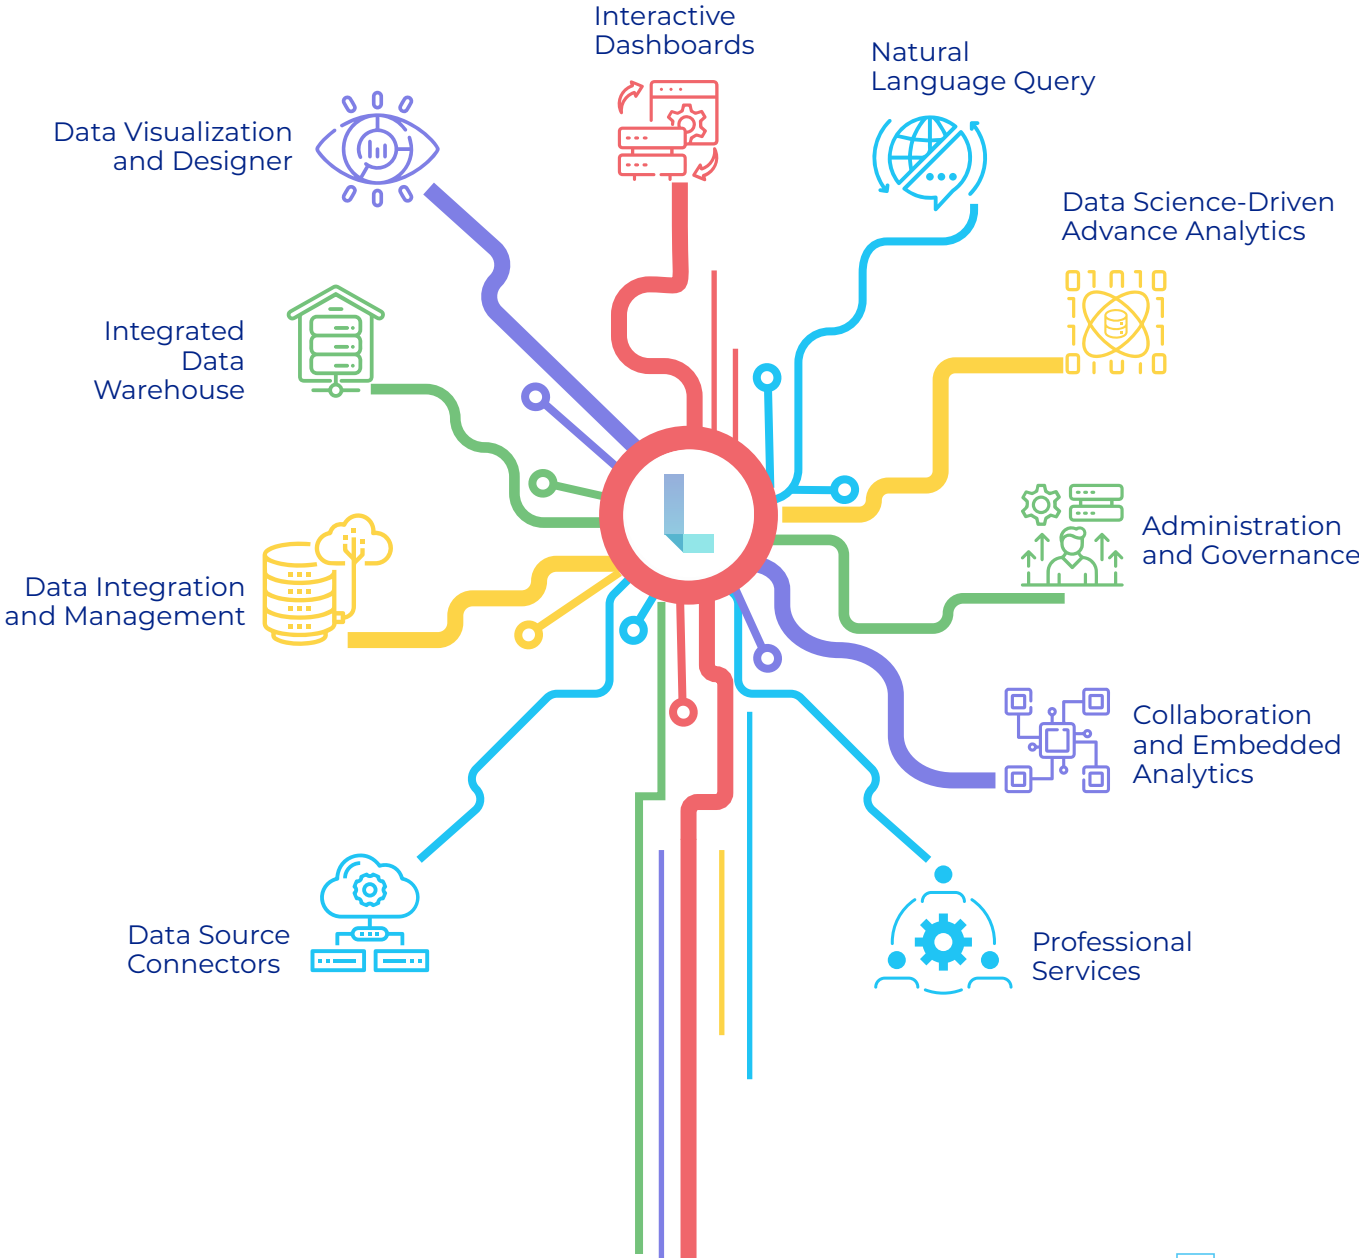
Interactive Dashboards

Natural Language Query

Data Visualization and Designer

Data Science-Driven Advance Analytics

01010
1 1
1 1
01010

Integrated Data Warehouse

Administration and Governance

Data Integration and Management

Collaboration and Embedded Analytics

Data Source Connectors

Professional Services